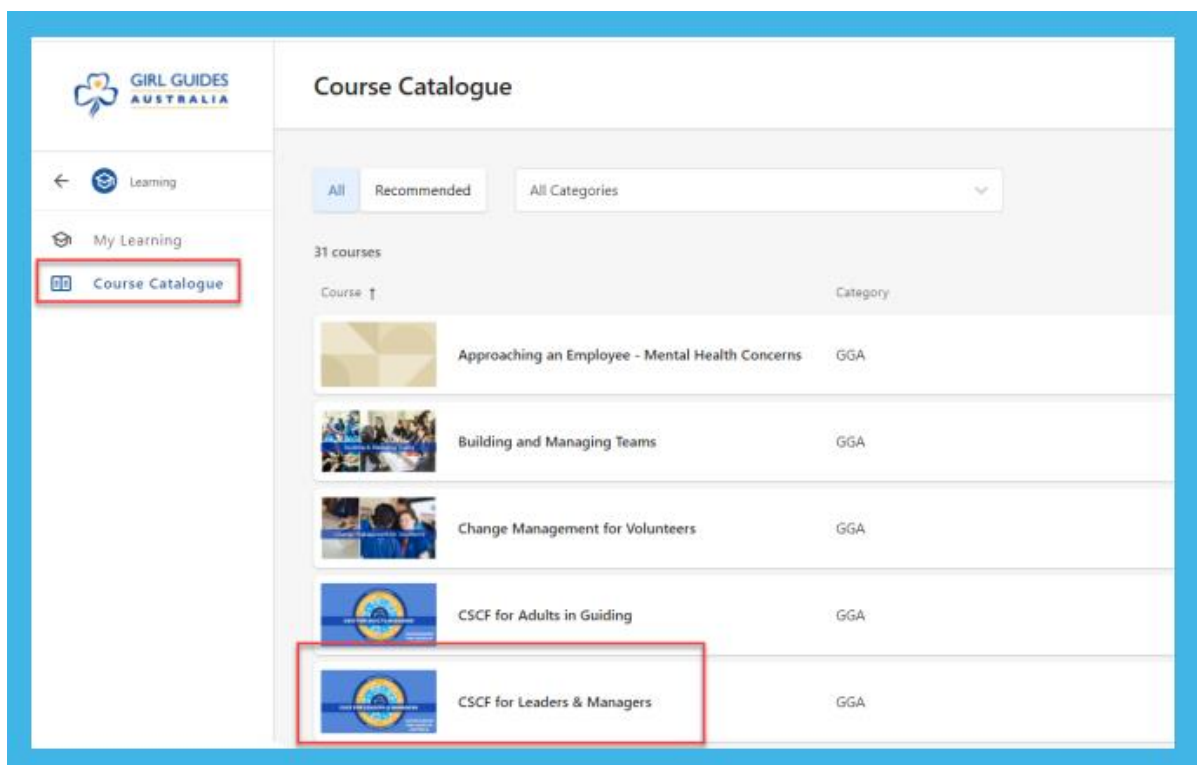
GIRL GUIDES
AUSTRALIA

Course Catalogue

Learning

My Learning

Course Catalogue

All

Recommended

All Categories

31 courses

Course

Category

| Course | Category |
|---|---|
| Approaching an Employee - Mental Health Concerns | GGA |
| Building and Managing Teams | GGA |
| Change Management for Volunteers | GGA |
| CSCF for Adults in Guiding | GGA |
| CSCF for Leaders & Managers | GGA |